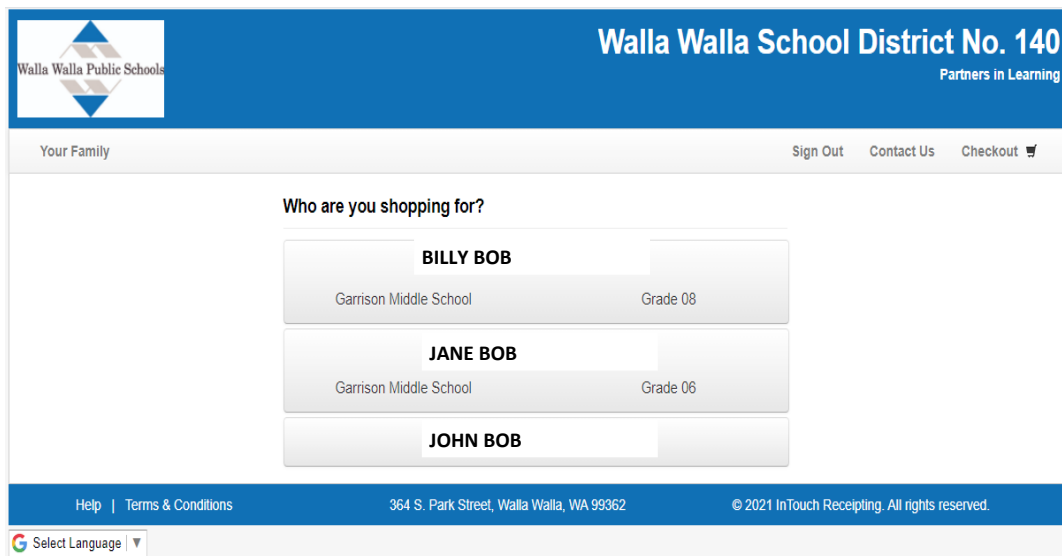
Walla Walla Public Schools

Walla Walla School District No. 140
Partners in Learning

Your Family

Sign Out Contact Us Checkout

Who are you shopping for?

BILLY BOB
Garrison Middle School Grade 08

JANE BOB
Garrison Middle School Grade 06

JOHN BOB

Help | Terms & Conditions

364 S. Park Street, Walla Walla, WA 99362

© 2021 InTouch Receipting. All rights reserved.

Select Language ▼